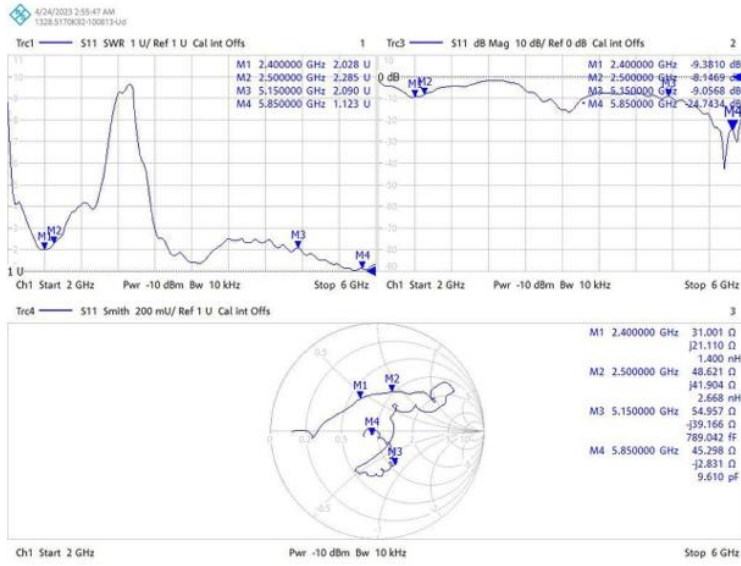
4/24/2023 2:55:47 AM
1328.5170K02-100813-Ud

Trc1 S11 SWR 1 U/ Ref 1 U Cal int Offs 1

M1 2.400000 GHz 2.028 U
M2 2.500000 GHz 2.285 U
M3 5.150000 GHz 2.090 U
M4 5.850000 GHz 1.123 U

10
9
8
7
6
5
4
3
2
1 U

M1 M2 M3 M4

Ch1 Start 2 GHz Pwr -10 dBm Bw 10 kHz Stop 6 GHz

Trc3 S11 dB Mag 10 dB/ Ref 0 dB Cal int Offs 2

M1 2.400000 GHz -9.3810 dB
M2 2.500000 GHz -8.1469 dB
M3 5.150000 GHz -9.0568 dB
M4 5.850000 GHz -24.7434 dB

0 dB
-10
-20
-30
-40
-50
-60
-70
-80

M1 M2 M3 M4

Ch1 Start 2 GHz Pwr -10 dBm Bw 10 kHz Stop 6 GHz

Trc4 S11 Smith 200 mU/ Ref 1 U Cal int Offs 3

M1 2.400000 GHz 31.001 Ω
j21.110 Ω
1.400 nH
M2 2.500000 GHz 48.621 Ω
j41.904 Ω
2.668 nH
M3 5.150000 GHz 54.957 Ω
-j39.166 Ω
789.042 fF
M4 5.850000 GHz 45.298 Ω
-j2.831 Ω
9.610 pF

M1 M2 M3 M4

0.5 1 2 -0.5 -1

Ch1 Start 2 GHz Pwr -10 dBm Bw 10 kHz Stop 6 GHz